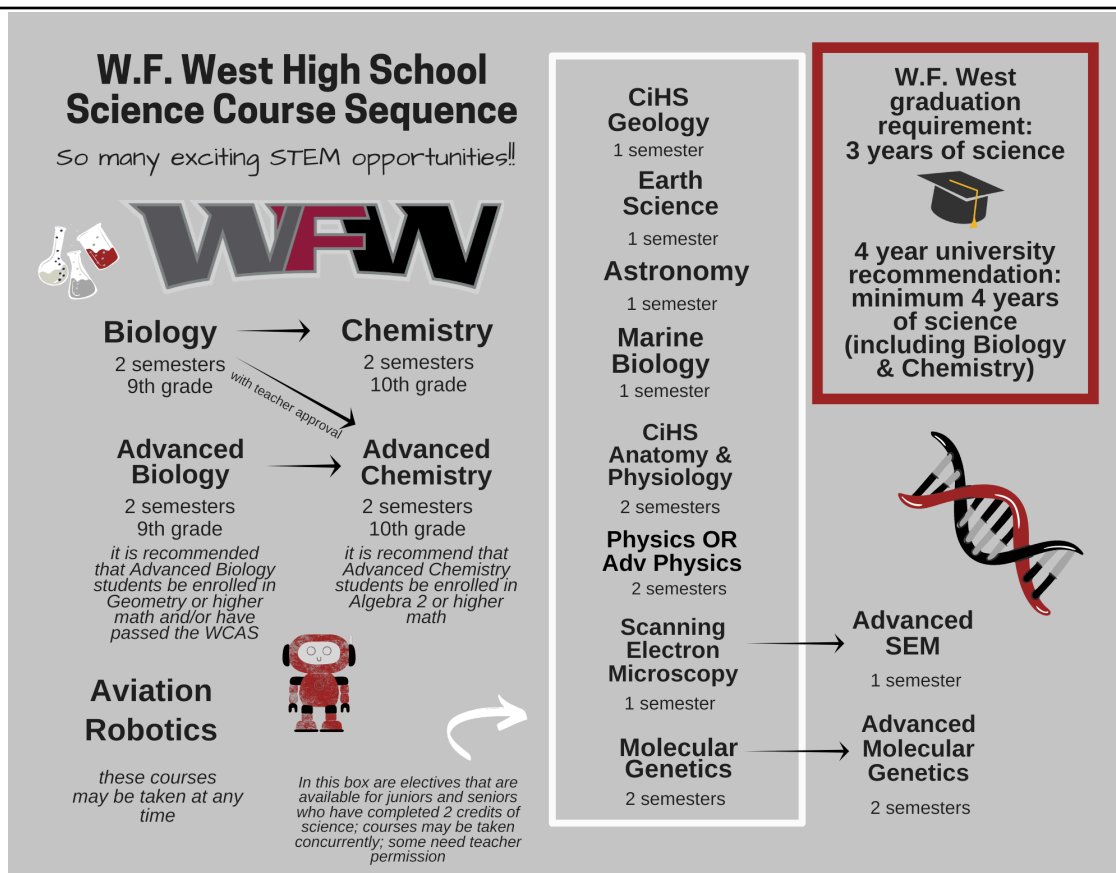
W.F. West High School Science Course Sequence

So many exciting STEM opportunities!!

WFW

Biology
2 semesters
9th grade

Chemistry
2 semesters
10th grade

with teacher approval

Advanced Biology
2 semesters
9th grade
it is recommended that Advanced Biology students be enrolled in Geometry or higher math and/or have passed the WCAS

Advanced Chemistry
2 semesters
10th grade
it is recommend that Advanced Chemistry students be enrolled in Algebra 2 or higher math

Aviation
Robotics
these courses may be taken at any time

In this box are electives that are available for juniors and seniors who have completed 2 credits of science; courses may be taken concurrently; some need teacher permission

CiHS Geology
1 semester
Earth Science
1 semester
Astronomy
1 semester
Marine Biology
1 semester
CiHS Anatomy & Physiology
2 semesters
Physics OR Adv Physics
2 semesters
Scanning Electron Microscopy
1 semester
Molecular Genetics
2 semesters

W.F. West graduation requirement: 3 years of science

4 year university recommendation: minimum 4 years of science (including Biology & Chemistry)

Advanced SEM
1 semester

Advanced Molecular Genetics
2 semesters